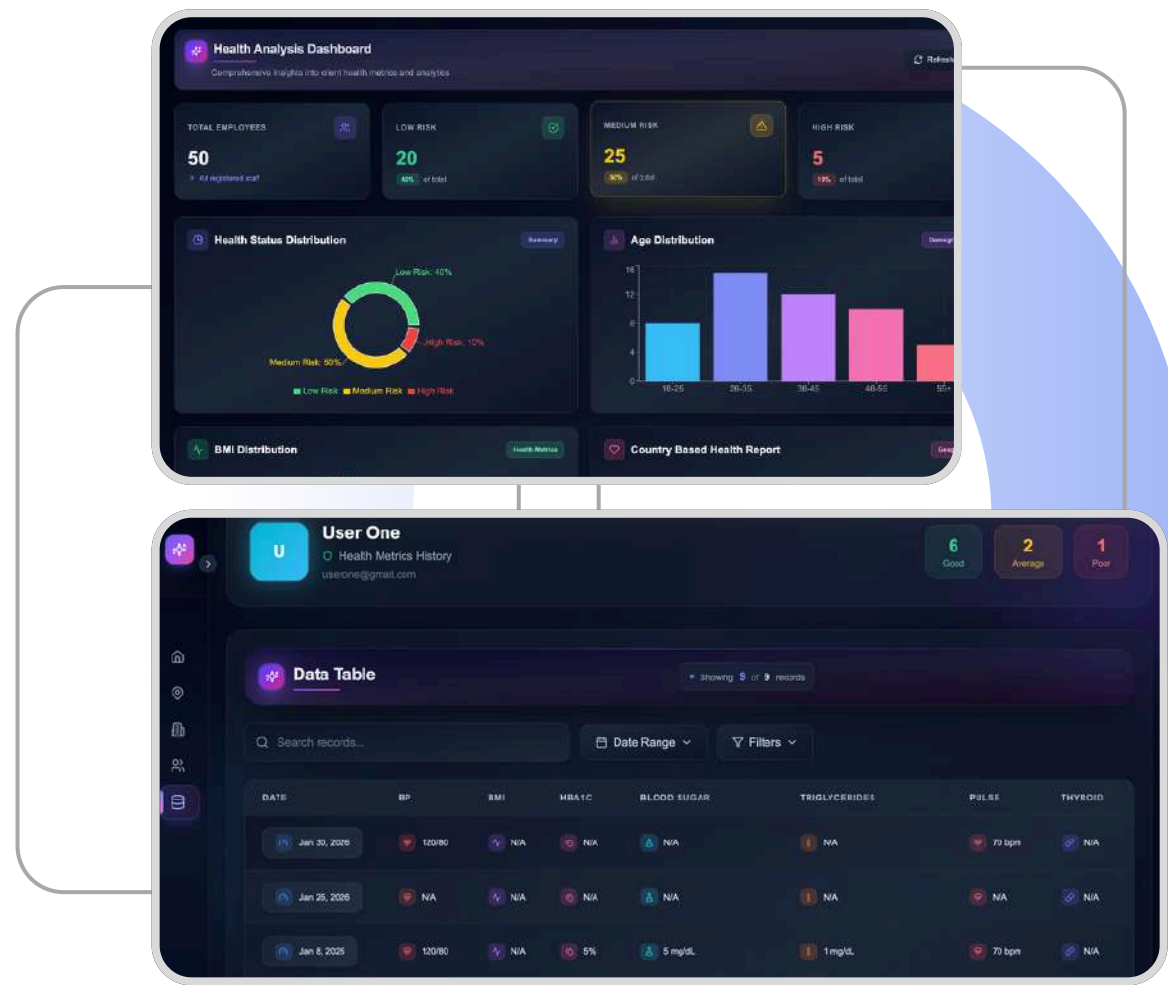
Health Analysis Dashboard
Comprehensive insights into client health metrics and analytics

Refresh

TOTAL EMPLOYEES
50
All registered staff

LOW RISK
20
40% of total

MEDIUM RISK
25
50% of total

HIGH RISK
5
10% of total

Health Status Distribution
Summary

Low Risk: 40%
High Risk: 10%
Medium Risk: 50%
Low Risk Medium Risk High Risk

Age Distribution
Demog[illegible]

16
12
8
4
0
18-25
26-35
36-45
46-55
56+

BMI Distribution
Health Metrics

Country Based Health Report
Geo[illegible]

U
User One
Health Metrics History
userone@gmail.com

6
Good
2
Average
1
Poor

Data Table
Showing 9 of 9 records

Search records...
Date Range
Filters

| DATE | BP | BMI | HBA1C | BLOOD SUGAR | TRIGLYCERIDES | PULSE | THYROID |
|---|---|---|---|---|---|---|---|
| Jan 30, 2026 | 120/80 | N/A | N/A | N/A | N/A | 70 bpm | N/A |
| Jan 25, 2026 | N/A | N/A | N/A | N/A | N/A | N/A | N/A |
| Jan 8, 2025 | 120/80 | N/A | 5% | 5 mg/dL | 1 mg/dL | 70 bpm | N/A |